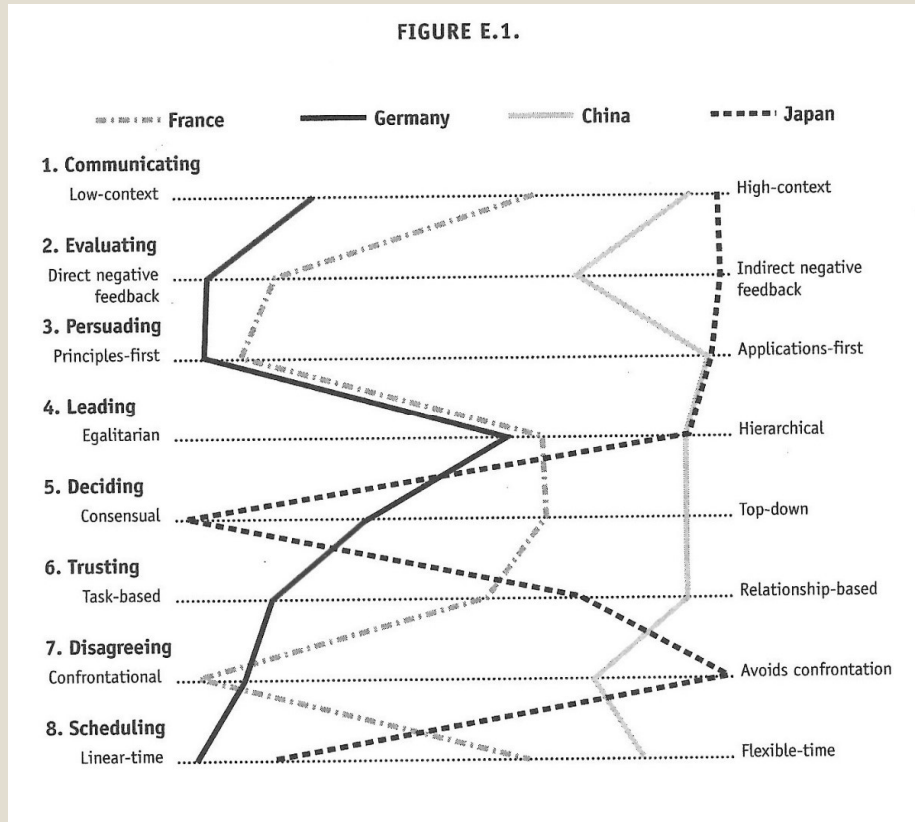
FIGURE E.1.

France Germany China Japan

1. Communicating
Low-context High-context

2. Evaluating
Direct negative feedback Indirect negative feedback

3. Persuading
Principles-first Applications-first

4. Leading
Egalitarian Hierarchical

5. Deciding
Consensual Top-down

6. Trusting
Task-based Relationship-based

7. Disagreeing
Confrontational Avoids confrontation

8. Scheduling
Linear-time Flexible-time